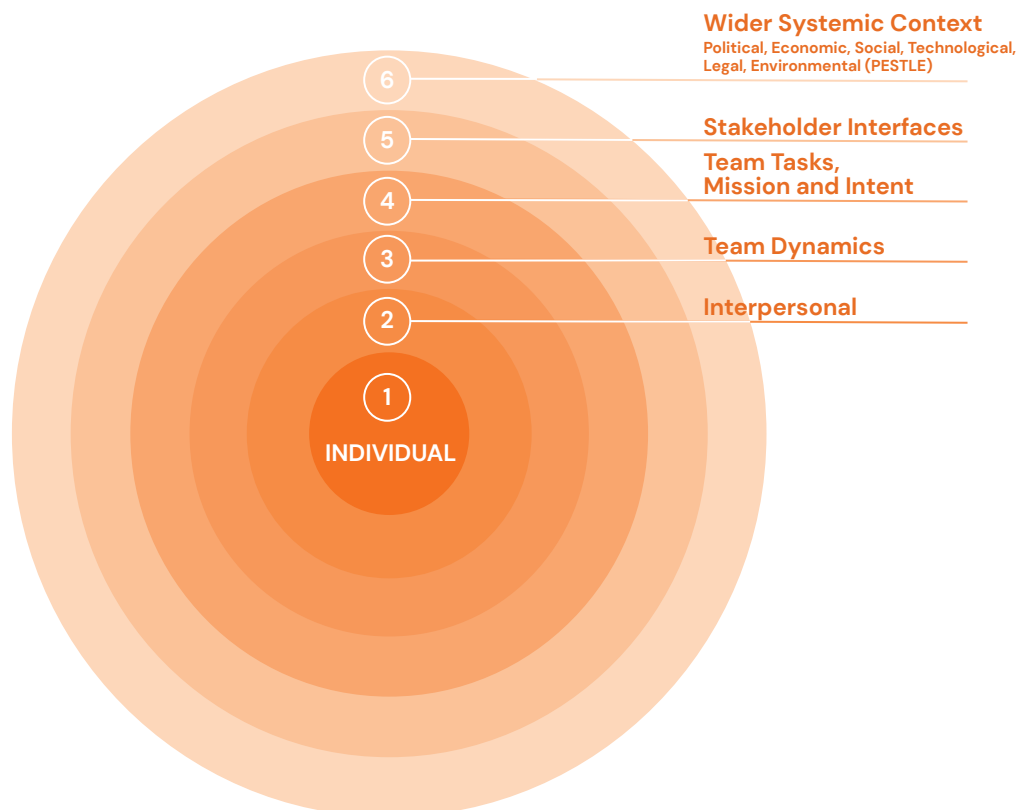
Wider Systemic Context
Political, Economic, Social, Technological, Legal, Environmental (PESTLE)

6

5

Stakeholder Interfaces

4

Team Tasks, Mission and Intent

3

Team Dynamics

2

Interpersonal

1

INDIVIDUAL